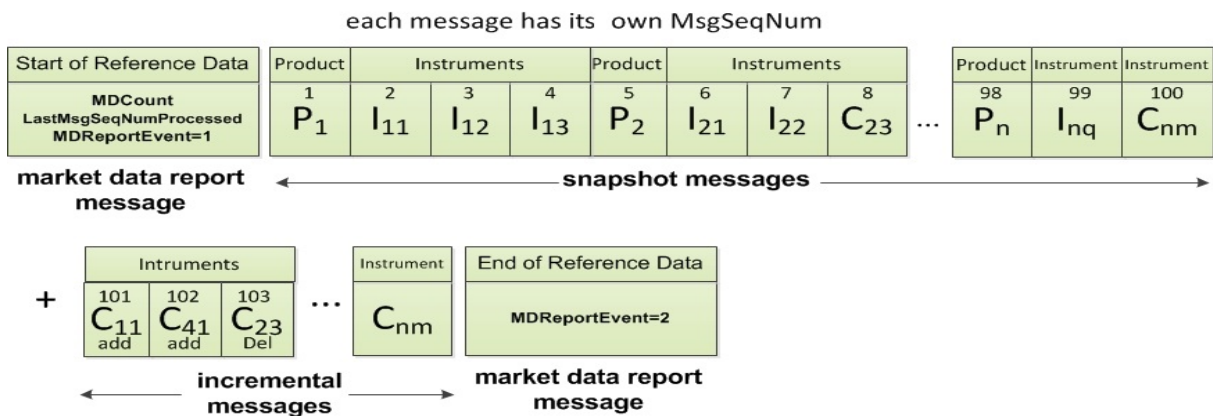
each message has its own MsgSeqNum

Start of Reference Data

MDCount
LastMsgSeqNumProcessed
MDReportEvent=1

market data report message

Product | Instruments | Product | Instruments | Product | Instrument | Instrument

1 $P_1$ 2 $I_{11}$ 3 $I_{12}$ 4 $I_{13}$ 5 $P_2$ 6 $I_{21}$ 7 $I_{22}$ 8 $C_{23}$ ... 98 $P_n$ 99 $I_{nq}$ 100 $C_{nm}$

snapshot messages

+ Intruments

101 $C_{11}$ add 102 $C_{41}$ add 103 $C_{23}$ Del ...

Instrument $C_{nm}$

incremental messages

End of Reference Data

MDReportEvent=2

market data report message